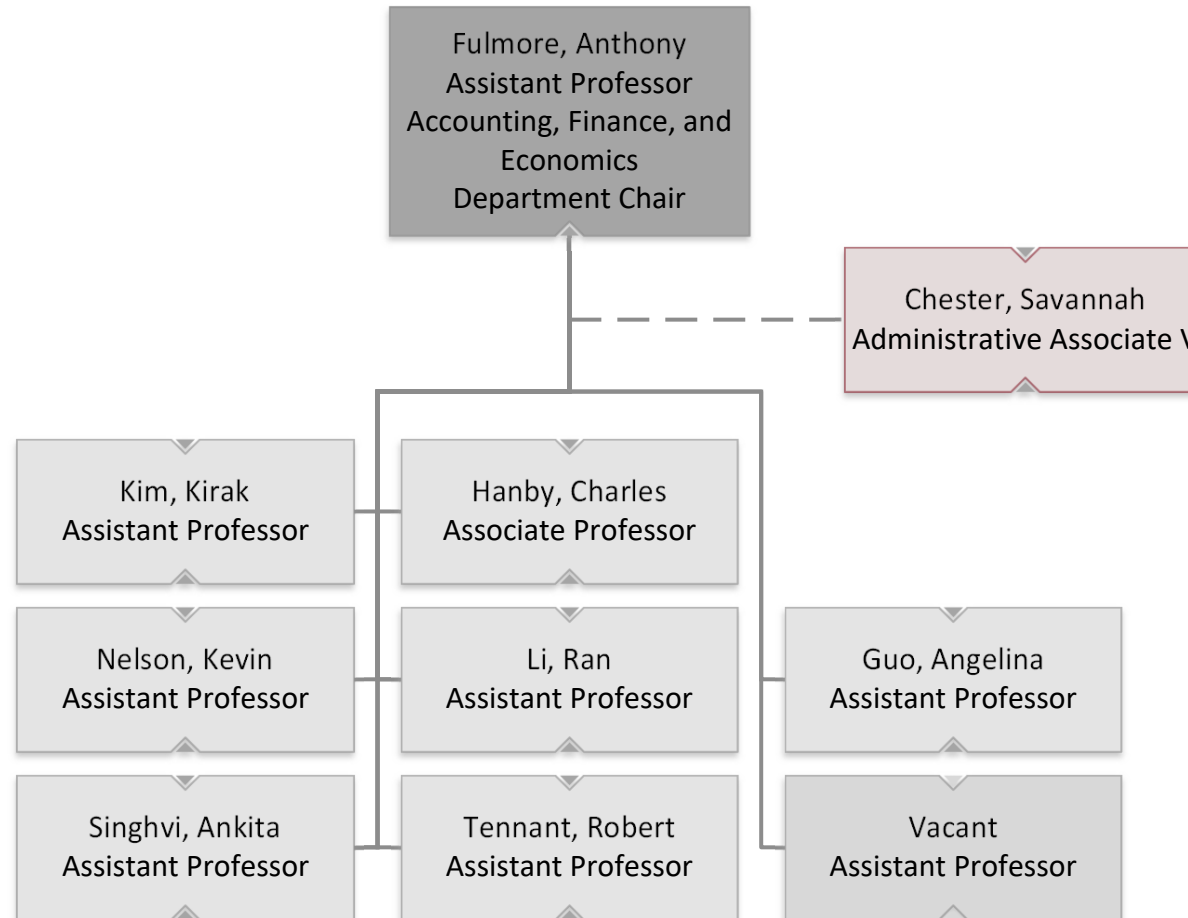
Fulmore, Anthony
Assistant Professor
Accounting, Finance, and Economics
Department Chair

Chester, Savannah
Administrative Associate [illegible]

Kim, Kirak
Assistant Professor

Hanby, Charles
Associate Professor

Nelson, Kevin
Assistant Professor

Li, Ran
Assistant Professor

Guo, Angelina
Assistant Professor

Singhvi, Ankita
Assistant Professor

Tennant, Robert
Assistant Professor

Vacant
Assistant Professor